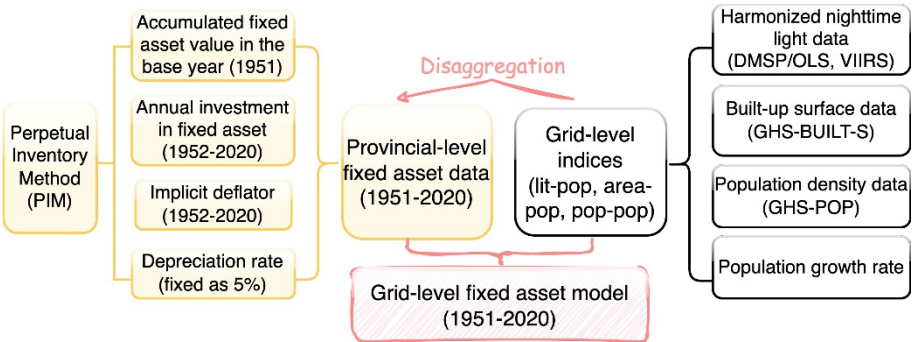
Perpetual Inventory Method (PIM)

Accumulated fixed asset value in the base year (1951)

Annual investment in fixed asset (1952-2020)

Implicit deflator (1952-2020)

Depreciation rate (fixed as 5%)

Disaggregation

Provincial-level fixed asset data (1951-2020)

Grid-level indices (lit-pop, area-pop, pop-pop)

Grid-level fixed asset model (1951-2020)

Harmonized nighttime light data (DMSP/OLS, VIIRS)

Built-up surface data (GHS-BUILT-S)

Population density data (GHS-POP)

Population growth rate